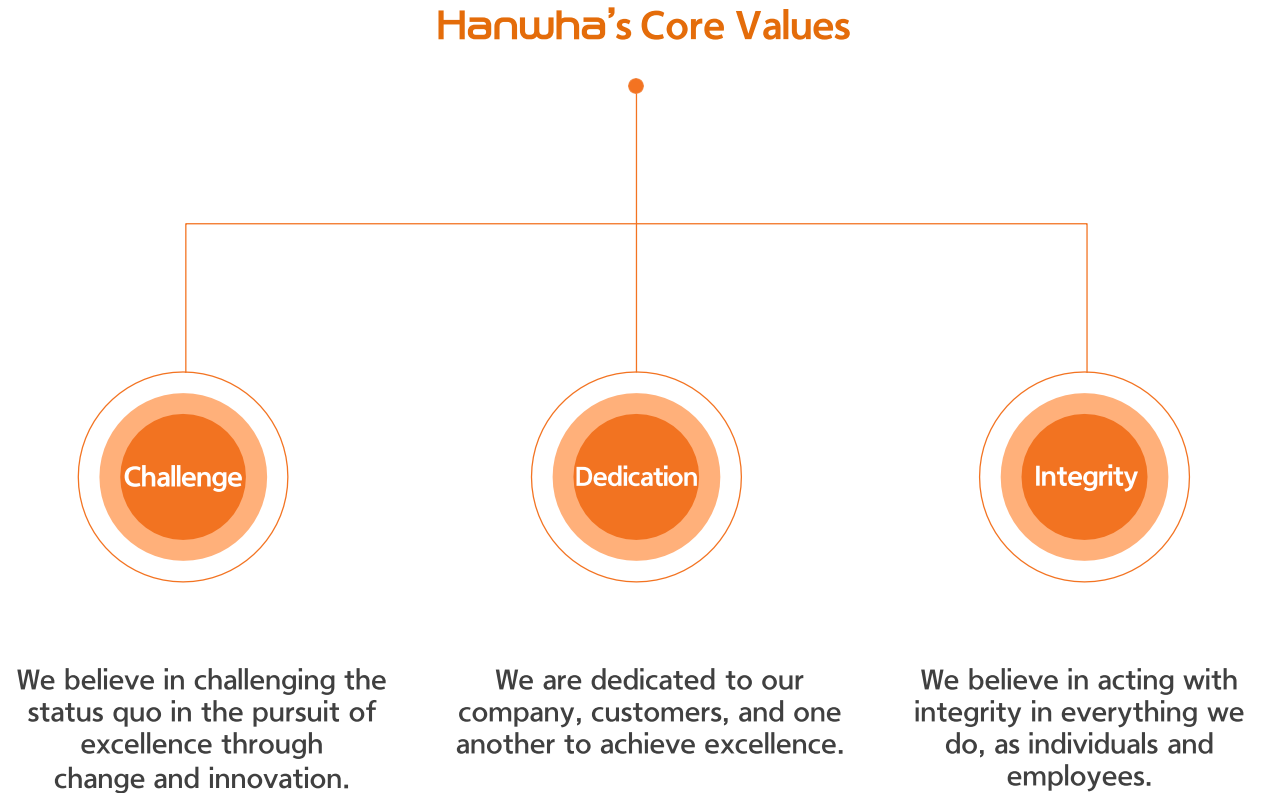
Hanwha's Core Values

Challenge

Dedication

Integrity

We believe in challenging the status quo in the pursuit of excellence through change and innovation.

We are dedicated to our company, customers, and one another to achieve excellence.

We believe in acting with integrity in everything we do, as individuals and employees.